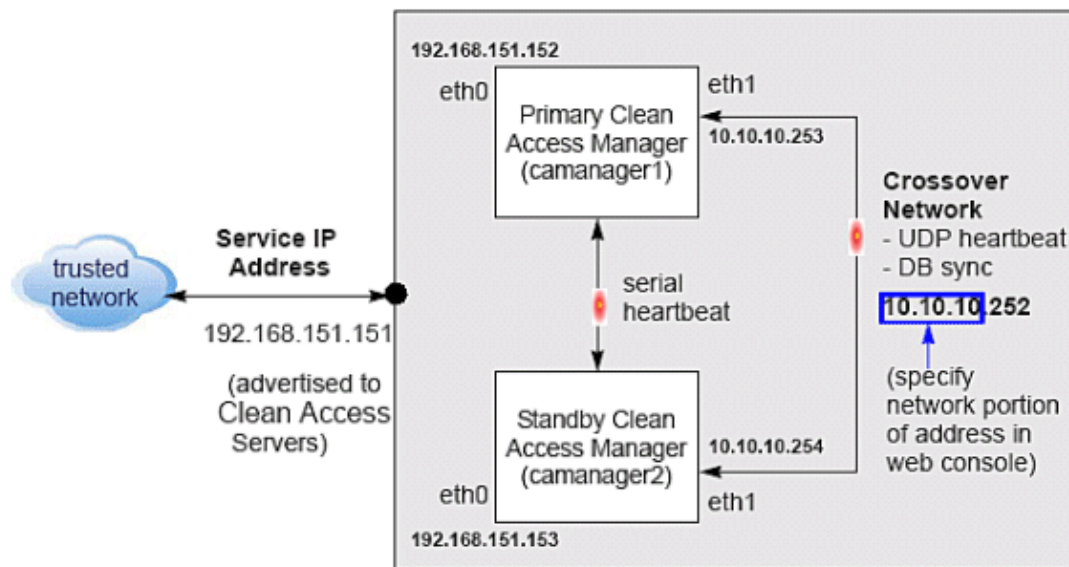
trusted network

Service IP Address

192.168.151.151

(advertised to Clean Access Servers)

192.168.151.152

eth0

Primary Clean Access Manager (camanager1)

eth1

10.10.10.253

serial heartbeat

Standby Clean Access Manager (camanager2)

10.10.10.254

eth0

eth1

192.168.151.153

Crossover Network
- UDP heartbeat
- DB sync

10.10.10.252

(specify network portion of address in web console)